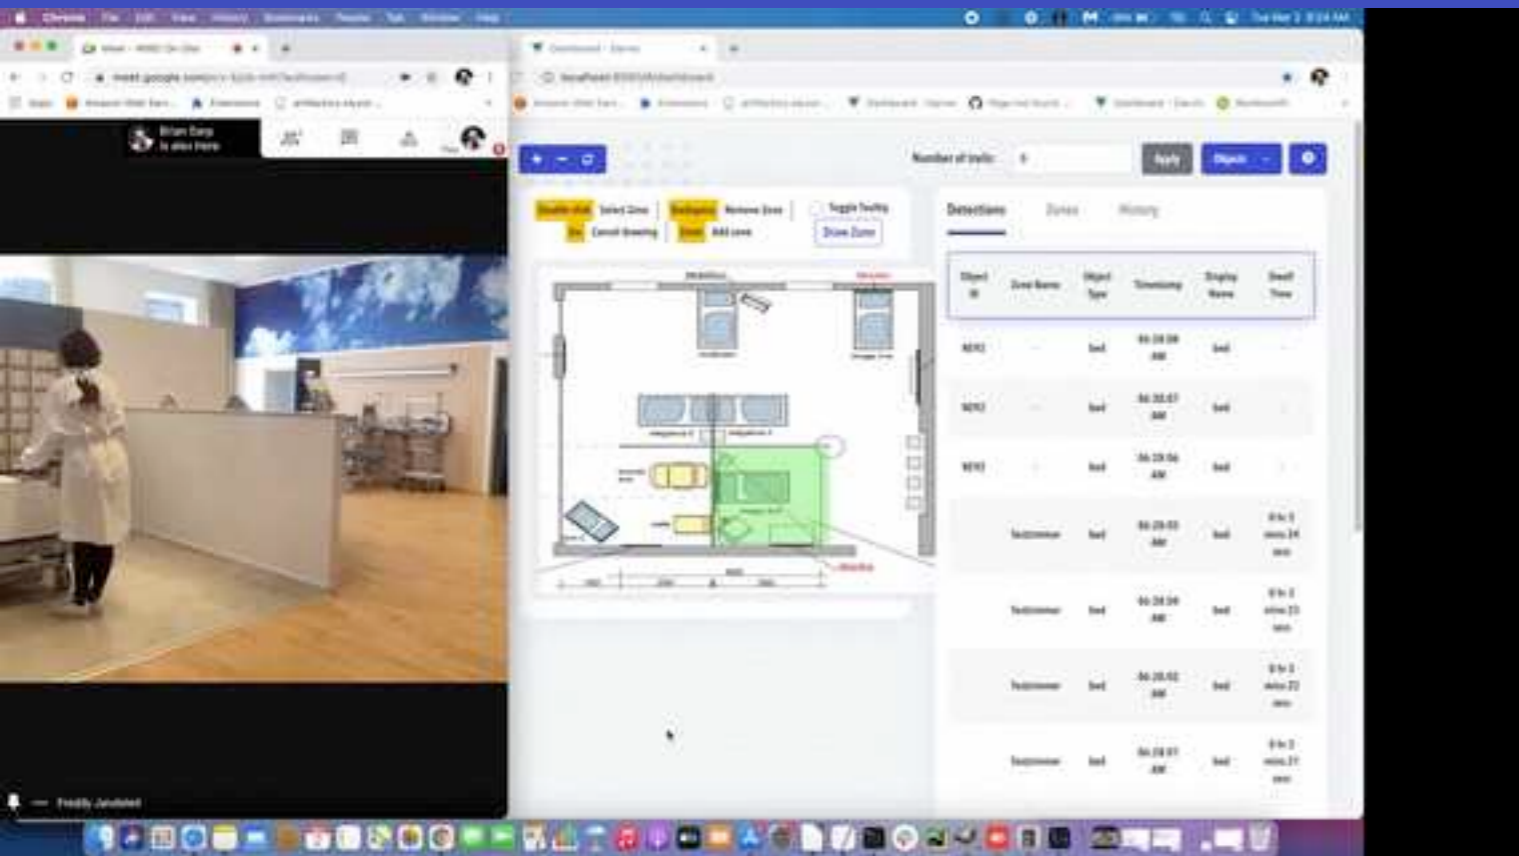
Chrome File Edit View History Bookmarks People Tab Window Help

Brian Earp is also here

Number of trolls

Apply

Objects

Double click Select Zone Backspace Remove Zone Toggle Tooltip

Esc Cancel Drawing Enter Add zone Draw Zone

Detections Zones History

| Object ID | Zone Name | Object Type | Timestamp | Display Name | Dwell Time |
|---|---|---|---|---|---|
| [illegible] | - | bed | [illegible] AM | bed | - |
| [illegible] | - | bed | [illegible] AM | bed | - |
| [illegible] | - | bed | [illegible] AM | bed | - |
| | Testzone | bed | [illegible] AM | bed | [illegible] |
| | Testzone | bed | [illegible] AM | bed | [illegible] |
| | Testzone | bed | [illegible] AM | bed | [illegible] |
| | Testzone | bed | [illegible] AM | bed | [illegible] |

Freddy Jandaliel